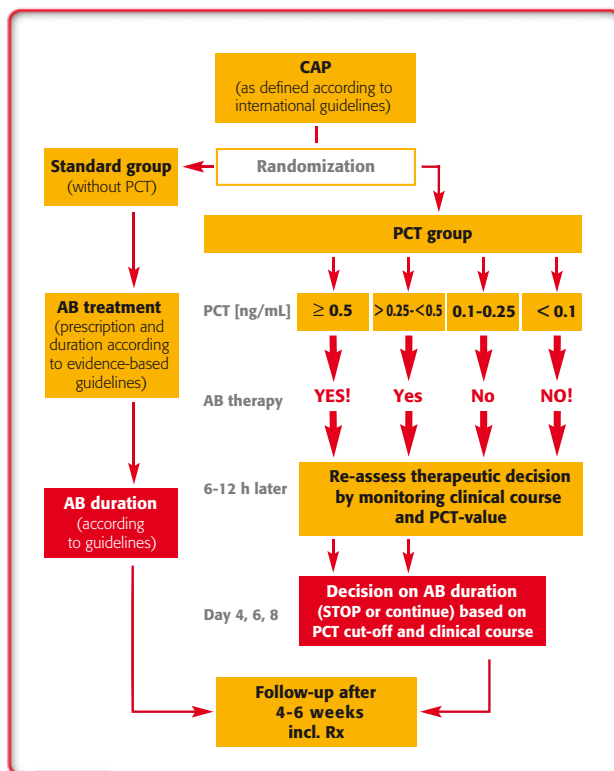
CAP
(as defined according to international guidelines)

Randomization

Standard group
(without PCT)

PCT group

AB treatment
(prescription and duration according to evidence-based guidelines)

PCT [ng/mL]

$\geq$ 0.5

> 0.25 - < 0.5

0.1-0.25

< 0.1

AB therapy

YES!

Yes

No

NO!

6-12 h later

Re-assess therapeutic decision by monitoring clinical course and PCT-value

AB duration
(according to guidelines)

Day 4, 6, 8

Decision on AB duration (STOP or continue) based on PCT cut-off and clinical course

Follow-up after 4-6 weeks incl. Rx